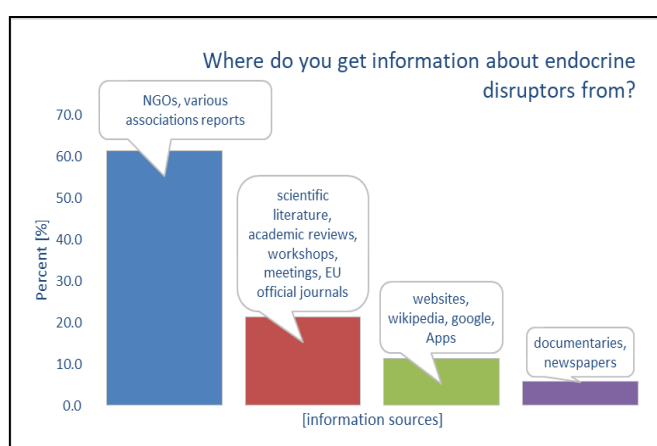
Where do you get information about endocrine disruptors from?

70.0
60.0
50.0
40.0
30.0
20.0
10.0
0.0

Percent [%]

NGOs, various associations reports

scientific literature, academic reviews, workshops, meetings, EU official journals

websites, wikipedia, google, Apps

documentaries, newspapers

[information sources]